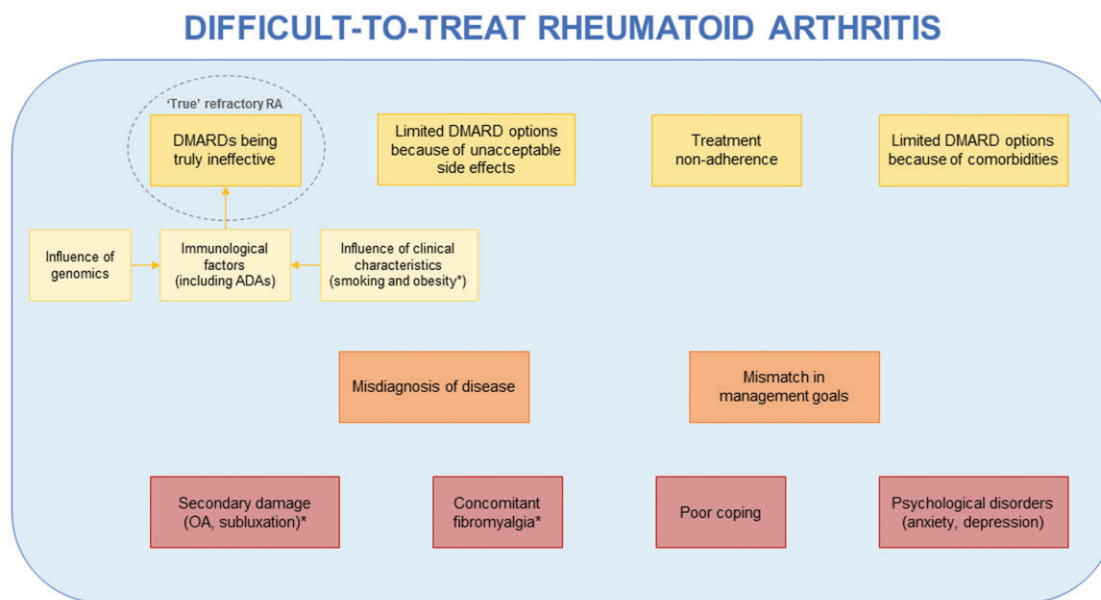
DIFFICULT-TO-TREAT RHEUMATOID ARTHRITIS

'True' refractory RA

DMARDs being truly ineffective

Limited DMARD options because of unacceptable side effects

Treatment non-adherence

Limited DMARD options because of comorbidities

Influence of genomics

Immunological factors (including ADAs)

Influence of clinical characteristics (smoking and obesity*)

Misdiagnosis of disease

Mismatch in management goals

Secondary damage (OA, subluxation)*

Concomitant fibromyalgia*

Poor coping

Psychological disorders (anxiety, depression)